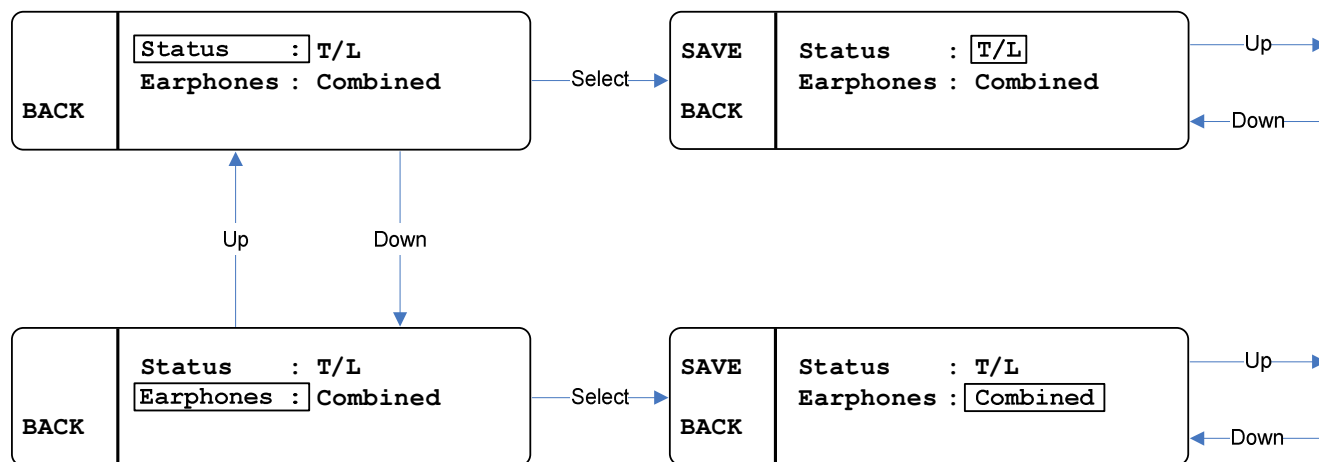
BACK

Status : T/L
Earphones : Combined

Select

SAVE

BACK

Status : T/L
Earphones : Combined

Up

Down

Up

Down

BACK

Status : T/L
Earphones : Combined

Select

SAVE

BACK

Status : T/L
Earphones : Combined

Up

Down